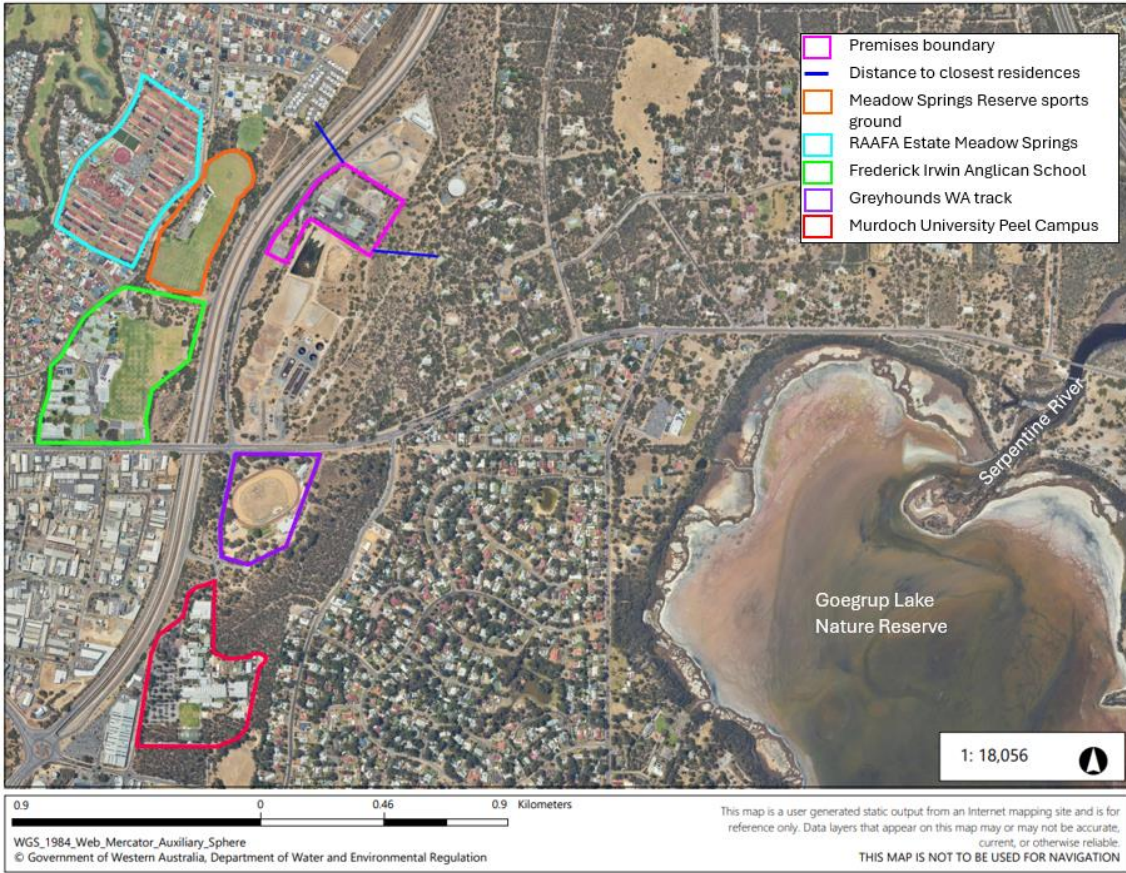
Premises boundary
Distance to closest residences
Meadow Springs Reserve sports ground
RAAFA Estate Meadow Springs
Frederick Irwin Anglican School
Greyhounds WA track
Murdoch University Peel Campus

Serpentine River

Goegrup Lake Nature Reserve

1: 18,056

0.9 0 0.46 0.9 Kilometers

WGS_1984_Web_Mercator_Auxiliary_Sphere
© Government of Western Australia, Department of Water and Environmental Regulation

This map is a user generated static output from an Internet mapping site and is for reference only. Data layers that appear on this map may or may not be accurate, current, or otherwise reliable.
THIS MAP IS NOT TO BE USED FOR NAVIGATION